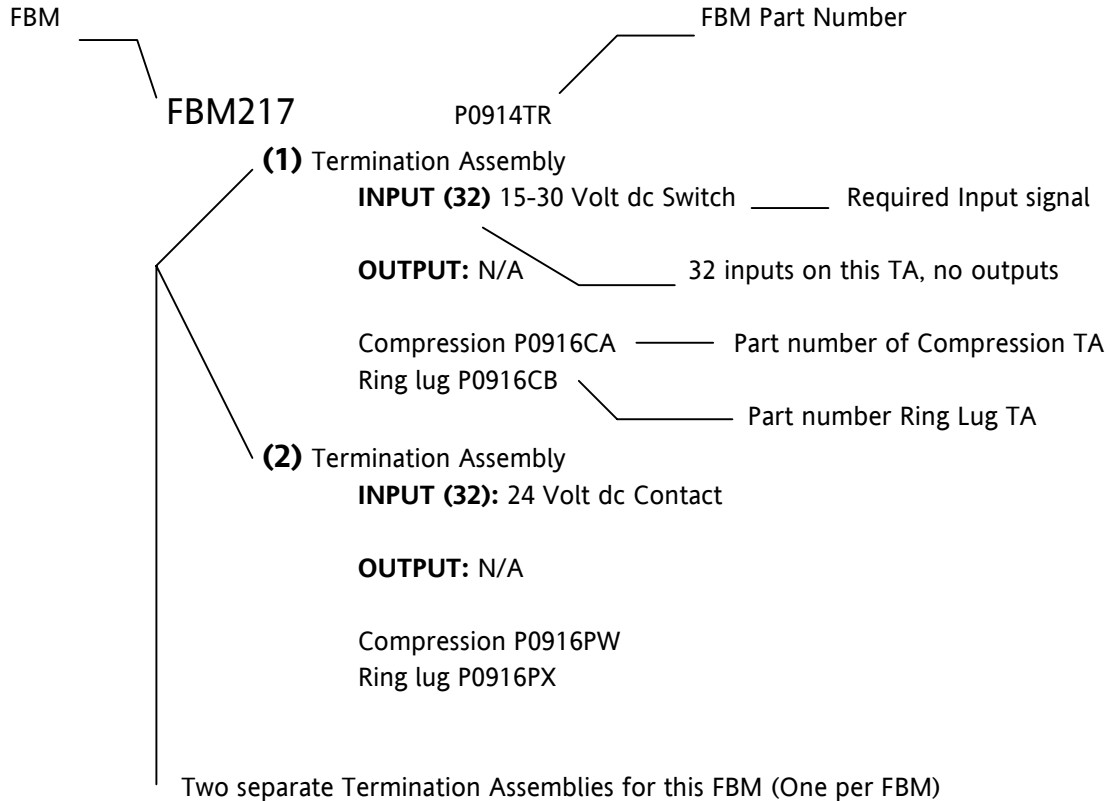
FBM

FBM Part Number

FBM217

P0914TR

**(1)** Termination Assembly

**INPUT (32)** 15-30 Volt dc Switch

Required Input signal

**OUTPUT:** N/A

32 inputs on this TA, no outputs

Compression P0916CA

Part number of Compression TA

Ring lug P0916CB

Part number Ring Lug TA

**(2)** Termination Assembly

**INPUT (32):** 24 Volt dc Contact

**OUTPUT:** N/A

Compression P0916PW
Ring lug P0916PX

Two separate Termination Assemblies for this FBM (One per FBM)